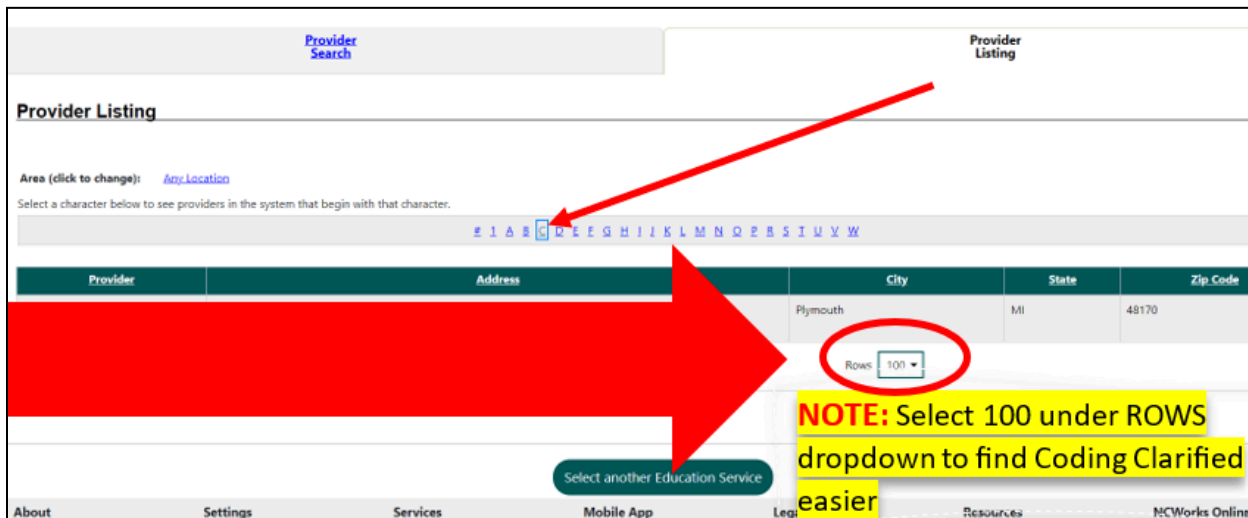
Provider Search

Provider Listing

Provider Listing

Area (click to change): Any Location

Select a character below to see providers in the system that begin with that character.

# 1 A B C D E F G H I J K L M N O P R S T U V W

| Provider | Address | City | State | Zip Code |
|---|---|---|---|---|
| | | Plymouth | MI | 48170 |

Rows 100

NOTE: Select 100 under ROWS dropdown to find Coding Clarified easier

Select another Education Service

About Settings Services Mobile App Leg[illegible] Resources NCWorks Onlin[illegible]